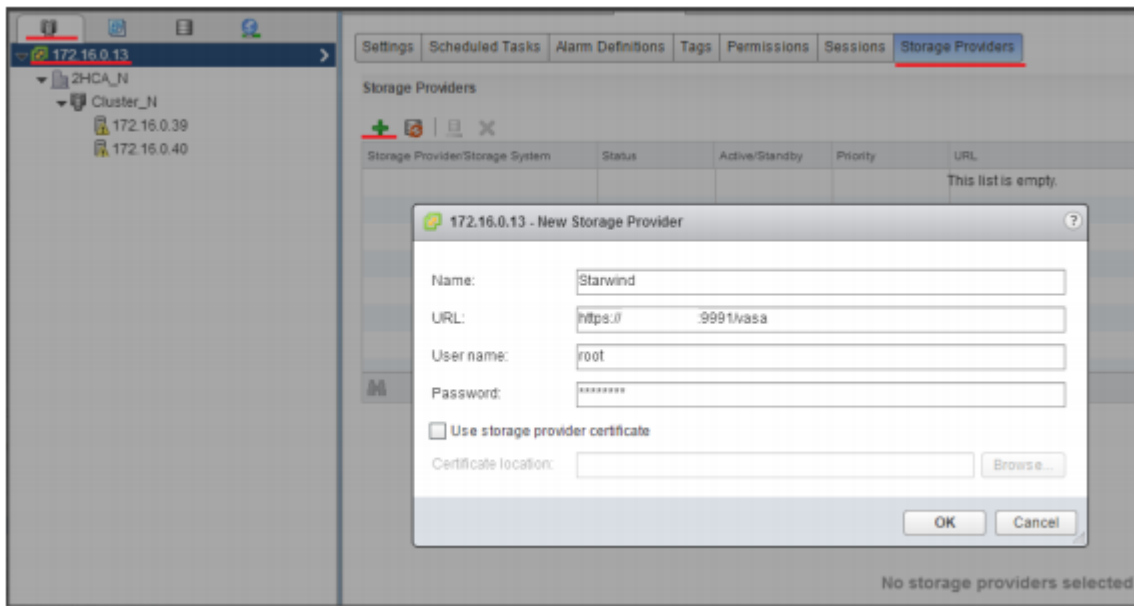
172.16.0.13
2HCA_N
Cluster_N
172.16.0.39
172.16.0.40

Settings | Scheduled Tasks | Alarm Definitions | Tags | Permissions | Sessions | Storage Providers

Storage Providers

| Storage Provider/Storage System | Status | Active/Standby | Priority | URL |
|---|---|---|---|---|
| | | | | This list is empty. |

172.16.0.13 - New Storage Provider

Name: Starwind
URL: https:// :9991/vasa
User name: root
Password: ********

Use storage provider certificate
Certificate location: Browse...

OK Cancel

No storage providers selected